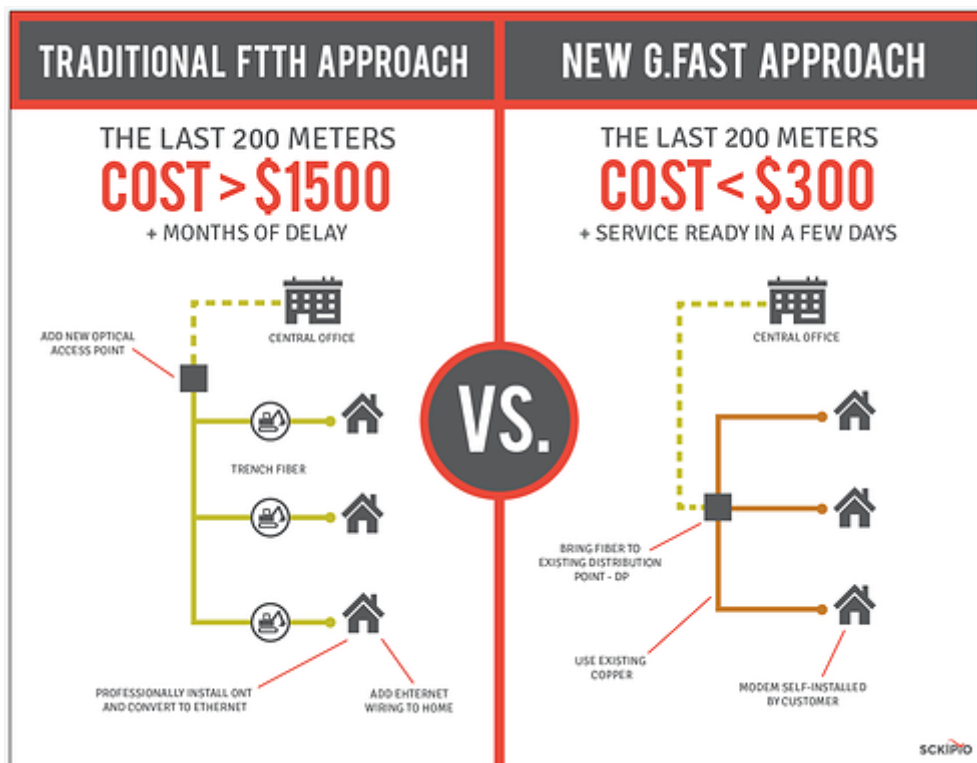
TRADITIONAL FTTH APPROACH

THE LAST 200 METERS
COST > $1500
+ MONTHS OF DELAY

ADD NEW OPTICAL ACCESS POINT

CENTRAL OFFICE

TRENCH FIBER

PROFESSIONALLY INSTALL ONT AND CONVERT TO ETHERNET

ADD EHTERNET WIRING TO HOME

VS.

NEW G.FAST APPROACH

THE LAST 200 METERS
COST < $300
+ SERVICE READY IN A FEW DAYS

CENTRAL OFFICE

BRING FIBER TO EXISTING DISTRIBUTION POINT - DP

USE EXISTING COPPER

MODEM SELF-INSTALLED BY CUSTOMER

SCKIPIO